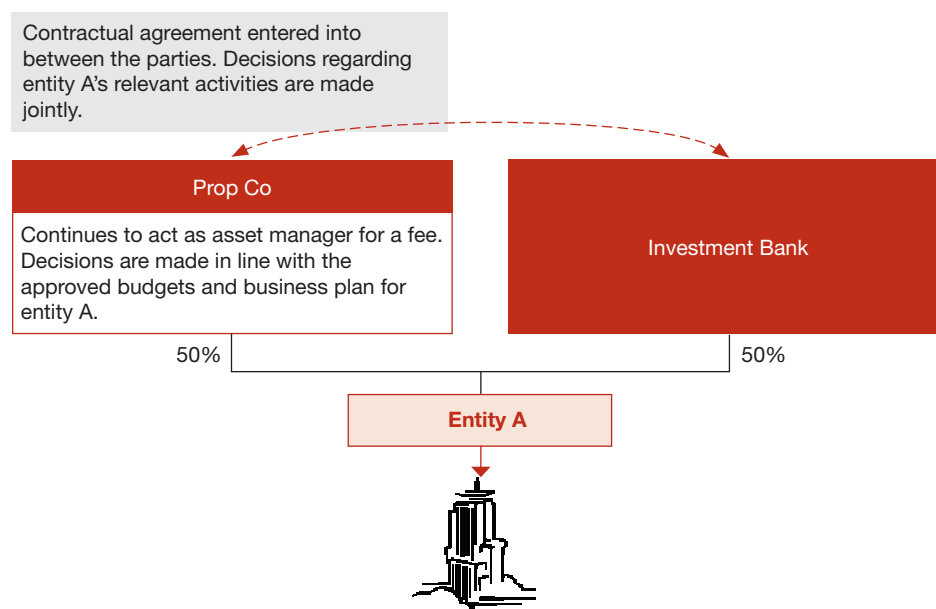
Contractual agreement entered into between the parties. Decisions regarding entity A's relevant activities are made jointly.

Prop Co

Continues to act as asset manager for a fee. Decisions are made in line with the approved budgets and business plan for entity A.

Investment Bank

50%

50%

Entity A